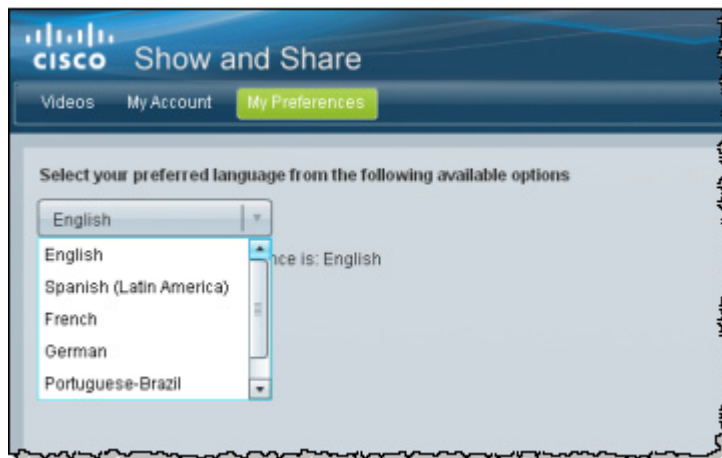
cisco Show and Share

Videos My Account My Preferences

Select your preferred language from the following available options

English

English
Spanish (Latin America)
French
German
Portuguese-Brazil

nce is: English